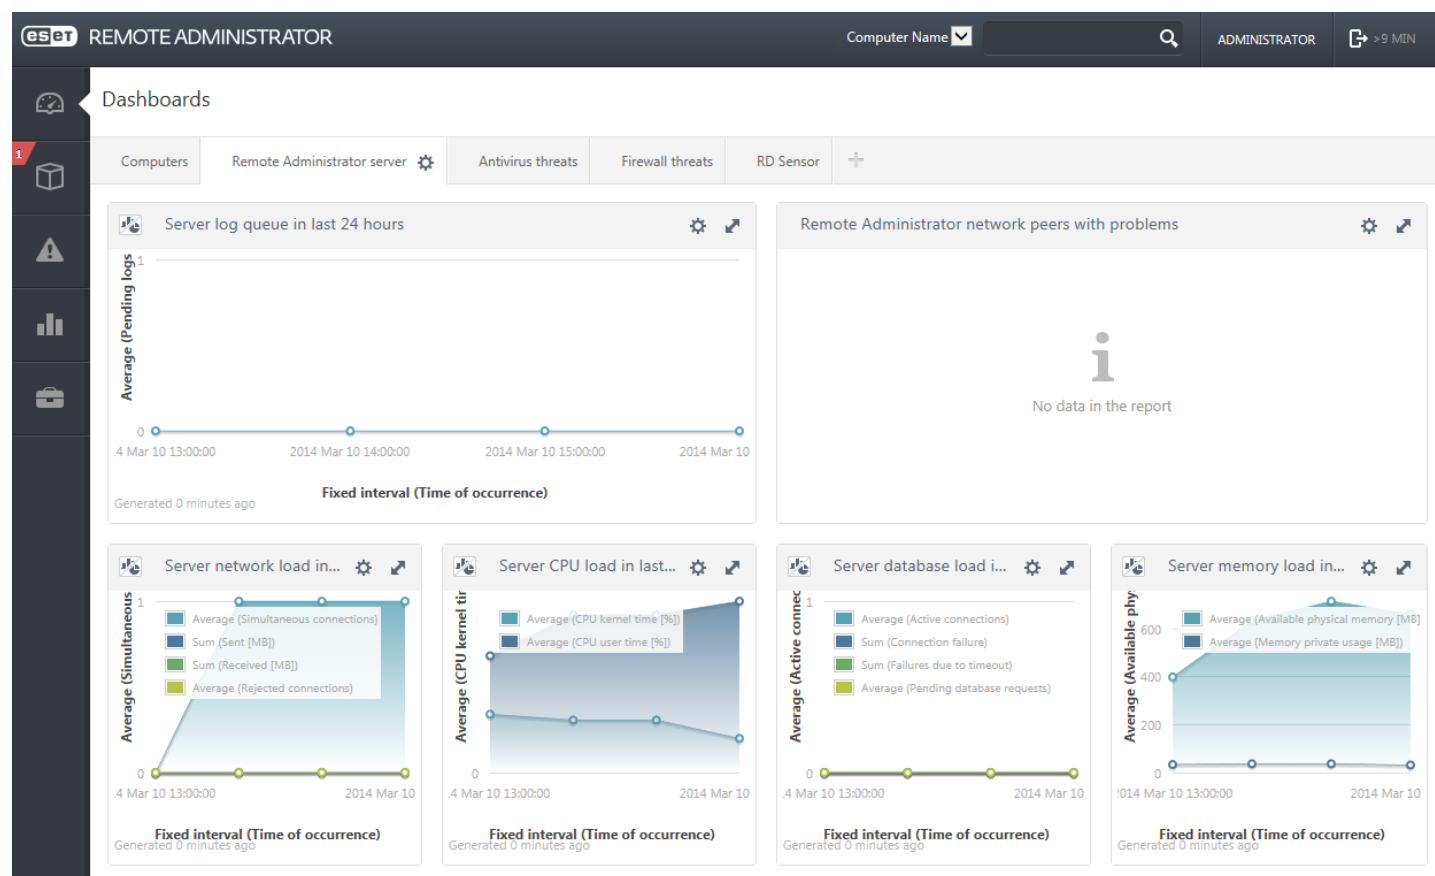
eset REMOTE ADMINISTRATOR

Computer Name

ADMINISTRATOR

>9 MIN

1

Dashboards

Computers | Remote Administrator server | Antivirus threats | Firewall threats | RD Sensor | +

Server log queue in last 24 hours

Average (Pending logs)

1

0

4 Mar 10 13:00:00 | 2014 Mar 10 14:00:00 | 2014 Mar 10 15:00:00 | 2014 Mar 10

Fixed interval (Time of occurrence)

Generated 0 minutes ago

Remote Administrator network peers with problems

No data in the report

Server network load in...

Average (Simultaneous

1

0

Average (Simultaneous connections)
Sum (Sent [MB])
Sum (Received [MB])
Average (Rejected connections)

4 Mar 10 13:00:00 | 2014 Mar 10

Fixed interval (Time of occurrence)

Generated 0 minutes ago

Server CPU load in last...

Average (CPU kernel tir

0

Average (CPU kernel time [%])
Average (CPU user time [%])

4 Mar 10 13:00:00 | 2014 Mar 10

Fixed interval (Time of occurrence)

Generated 0 minutes ago

Server database load i...

Average (Active connec

1

0

Average (Active connections)
Sum (Connection failure)
Sum (Failures due to timeout)
Average (Pending database requests)

4 Mar 10 13:00:00 | 2014 Mar 10

Fixed interval (Time of occurrence)

Generated 0 minutes ago

Server memory load in...

Average (Available phy

600

400

200

0

Average (Available physical memory [MB])
Average (Memory private usage [MB])

'014 Mar 10 13:00:00 | 2014 Mar 10

Fixed interval (Time of occurrence)

Generated 0 minutes ago